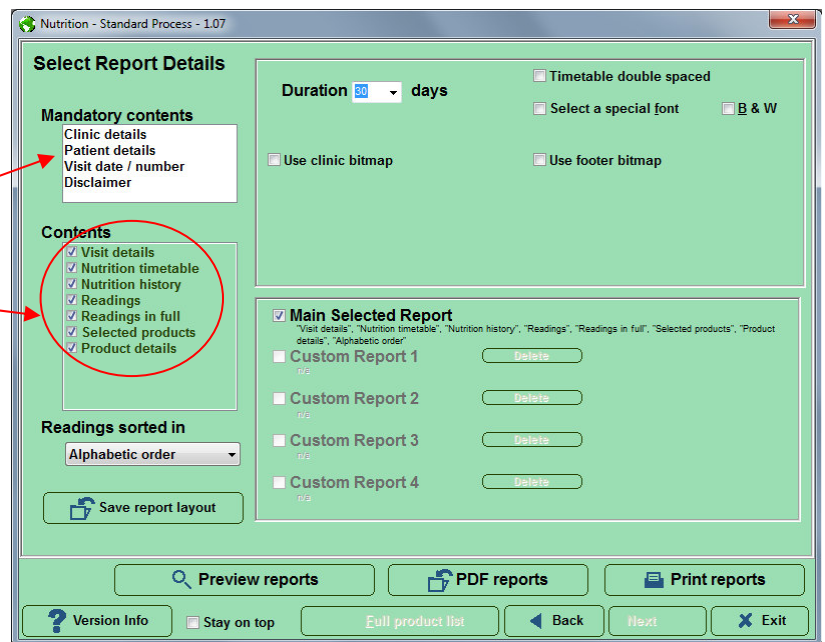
Nutrition - Standard Process - 1.07

Select Report Details

Mandatory contents
Clinic details
Patient details
Visit date / number
Disclaimer

Contents
Visit details
Nutrition timetable
Nutrition history
Readings
Readings in full
Selected products
Product details

Readings sorted in
Alphabetic order

Save report layout

Duration 30 days

Timetable double spaced
Select a special font
B & W
Use clinic bitmap
Use footer bitmap

Main Selected Report
"Visit details", "Nutrition timetable", "Nutrition history", "Readings", "Readings in full", "Selected products", "Product details", "Alphabetic order"
Custom Report 1
n/a
Delete
Custom Report 2
n/a
Delete
Custom Report 3
n/a
Delete
Custom Report 4
n/a
Delete

Preview reports
PDF reports
Print reports

Version Info
Stay on top
Full product list
Back
Next
Exit